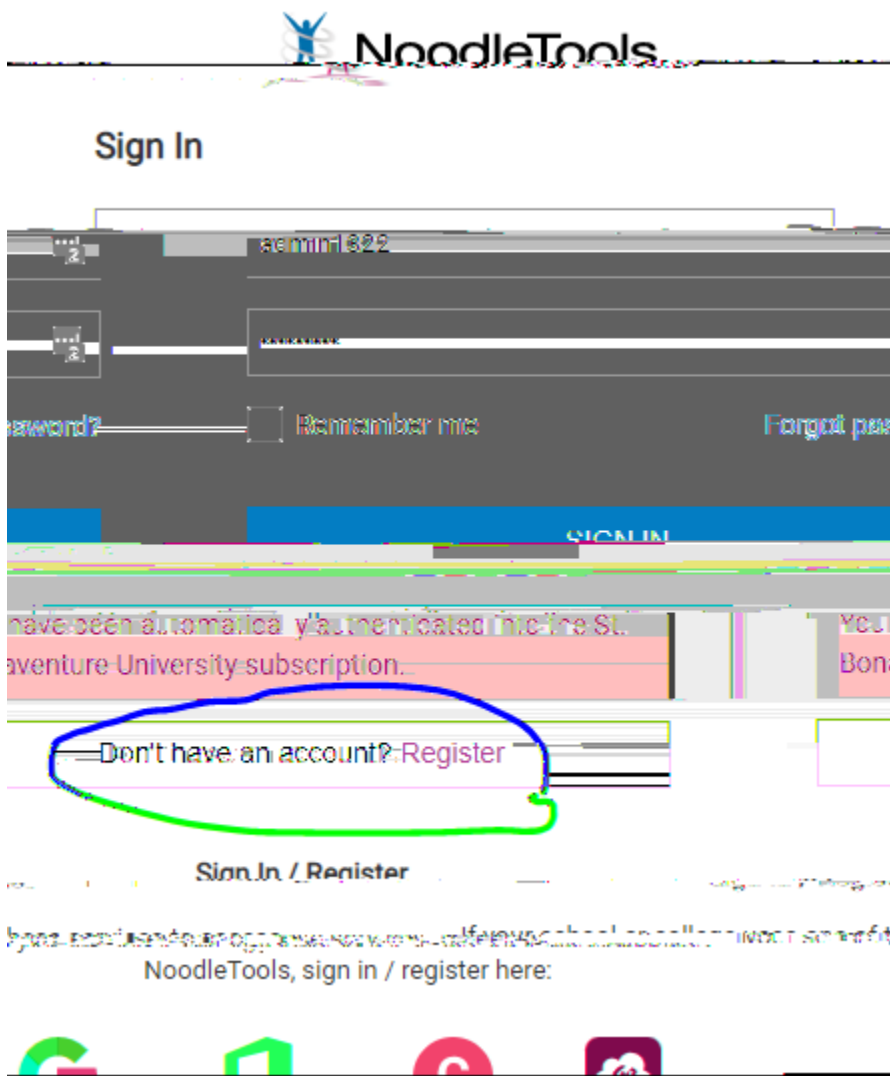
NoodleTools

Sign In

admin1322

••••••••

ssword?

Remember me

Forgot pas

SIGN IN

have been automatically authenticated into the St. Bonaventure University subscription.

You
Bona

Don't have an account? Register

Sign In / Register

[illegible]

NoodleTools, sign in / register here: